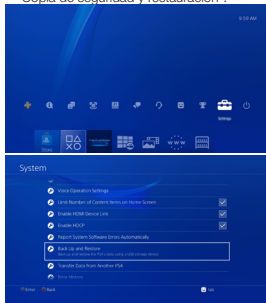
Copia de seguridad y restauración".

9:59 AM

Settings

Store

www

System

Voice Operation Settings

Limit Number of Content Items on Home Screen

Enable HDMI Device Link

Enable HDCP

Report System Software Errors Automatically

Back Up and Restore

Back up and restore the PS4's data using a USB storage device.

Transfer Data from Another PS4

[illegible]

Enter Back

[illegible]